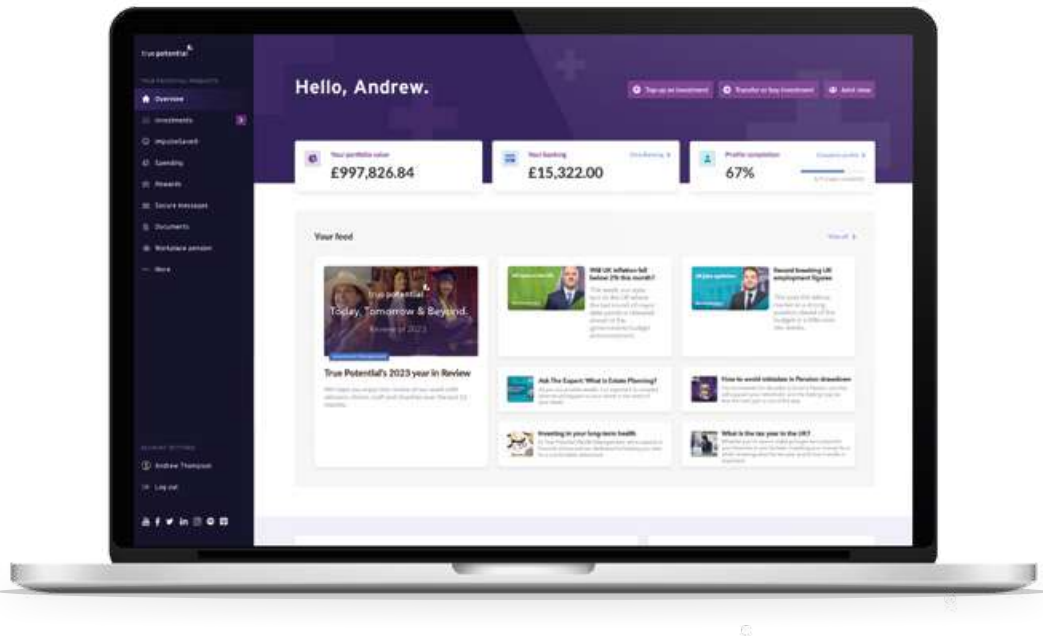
true potential

TRUE POTENTIAL PRODUCTS

Overview

Investments

impulseSave®

Spending

Rewards

Secure messages

Documents

Workplace pension

More

Hello, Andrew.

Top up an investment

Transfer or buy investment

Add new

Your portfolio value

£997,826.84

Your banking

£15,322.00

Profile completion

67%

Your feed

View all

true potential

Today, Tomorrow & Beyond.

Review of 2023

True Potential's 2023 year in Review

Will UK inflation fall below 2% this month?

Record breaking UK employment figures

Ask The Expert: What is Estate Planning?

How to avoid mistakes in Pension drawdown

Investing in your long-term health

What is the tax year in the UK?

ACCOUNT SETTINGS

Andrew Thompson

Log out